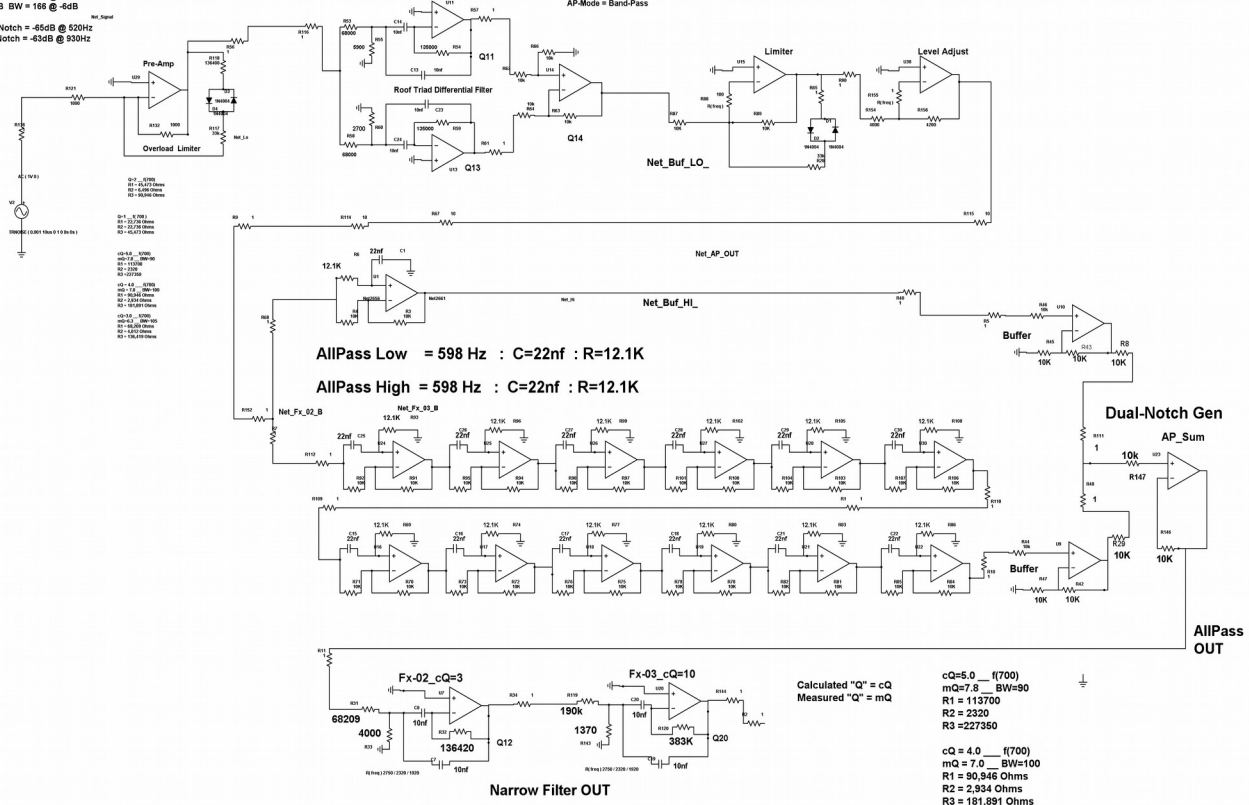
B BW = 166 @ -6dB
Notch = -65dB @ 520Hz
Notch = -63dB @ 930Hz

AP-Mode = Band-Pass

Pre-Amp
Overload Limiter
Roof Triad Differential Filter
Q11
Q13
Q14
Limiter
Level Adjust
Net_Buf_LO_

Q=2 ___ f(700)
R1 = 45,473 Ohms
R2 = 5,498 Ohms
R3 = 90,946 Ohms

Q=1 ___ f(700)
R1 = 22,736 Ohms
R2 = 22,736 Ohms
R3 = 45,473 Ohms

cQ=5.0 ___ f(700)
mQ=7.8 ___ BW=90
R1 = 113700
R2 = 2320
R3 = 227350

cQ=4.0 ___ f(700)
mQ = 7.0 ___ BW=100
R1 = 90,946 Ohms
R2 = 2,934 Ohms
R3 = 181,891 Ohms

cQ=3.0 ___ f(700)
mQ=6.3 ___ BW=105
R1 = 68,209 Ohms
R2 = 4,613 Ohms
R3 = 136,419 Ohms

Net_AP_OUT
22nf
12.1K
Net_Buf_HI_
Buffer
10K
10K
10K

AllPass Low = 598 Hz : C=22nf : R=12.1K

AllPass High = 598 Hz : C=22nf : R=12.1K

Net_Fx_02_B
Net_Fx_03_B
Dual-Notch Gen
AP_Sum
10k
R147
R29
10K
10K
Buffer
10K
10K

AllPass OUT

Fx-02_cQ=3
Fx-03_cQ=10
68209
4000
10nf
136420
Q12
190k
1370
10nf
383K
Q20
10nf
10nf

Calculated "Q" = cQ
Measured "Q" = mQ

cQ=5.0 ___ f(700)
mQ=7.8 ___ BW=90
R1 = 113700
R2 = 2320
R3 =227350

cQ = 4.0 ___ f(700)
mQ = 7.0 ___ BW=100
R1 = 90,946 Ohms
R2 = 2,934 Ohms
R3 = 181.891 Ohms

Narrow Filter OUT